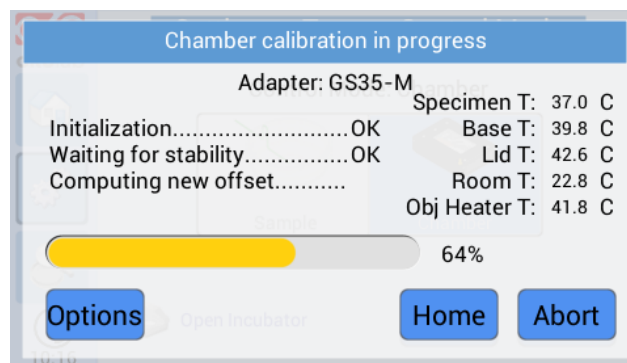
Chamber calibration in progress

Adapter: GS35-M

Initialization...........................OK
Waiting for stability................OK
Computing new offset...........

Specimen T: 37.0 C
Base T: 39.8 C
Lid T: 42.6 C
Room T: 22.8 C
Obj Heater T: 41.8 C

64%

Options
Home
Abort